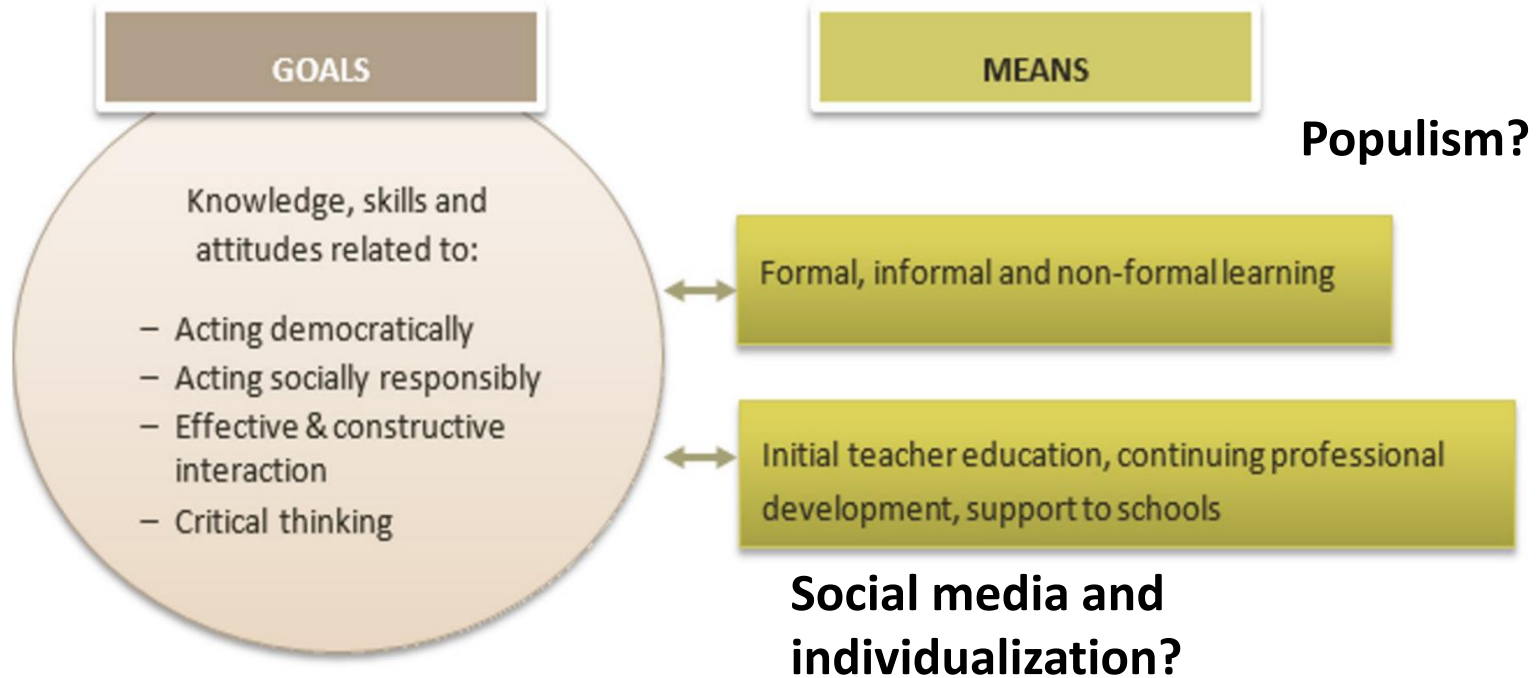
GOALS

MEANS

Populism?

Knowledge, skills and attitudes related to:

– Acting democratically
– Acting socially responsibly
– Effective & constructive interaction
– Critical thinking

Formal, informal and non-formal learning

Initial teacher education, continuing professional development, support to schools

Social media and individualization?